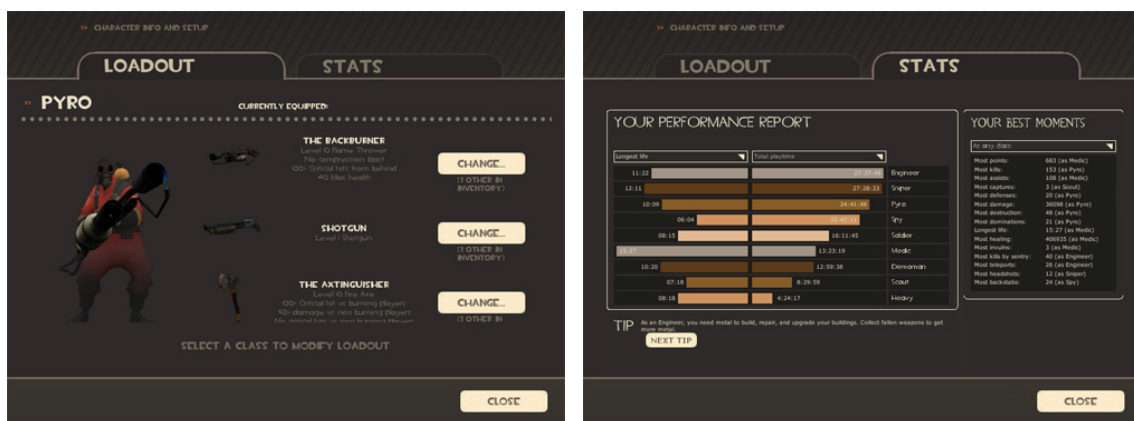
» CHARACTER INFO AND SETUP

LOADOUT

STATS

» PYRO

CURRENTLY EQUIPPED:

THE BACKBURNER
Level 10 Flame Thrower
No compression blast
100% Critical hits from behind
+50 Max health

CHANGE...

(1 OTHER IN INVENTORY)

SHOTGUN
Level 1 Shotgun

CHANGE...

(1 OTHER IN INVENTORY)

THE AXTINGUISHER
Level 10 Fire Axe
100% Critical hit vs burning players
-50% damage vs non burning players
No random critical hits

CHANGE...

(1 OTHER IN

SELECT A CLASS TO MODIFY LOADOUT

CLOSE

» CHARACTER INFO AND SETUP

LOADOUT

STATS

YOUR PERFORMANCE REPORT

Longest life

Total playtime

| | | |
|---|---|---|
| 11:22 | 27:37:49 | Engineer |
| 12:11 | 27:28:33 | Sniper |
| 10:09 | 24:41:48 | Pyro |
| 06:04 | 22:42:11 | Spy |
| 08:15 | 16:11:45 | Soldier |
| 15:27 | 13:23:19 | Medic |
| 10:20 | 12:59:38 | Demoman |
| 07:18 | 8:29:59 | Scout |
| 08:18 | 4:24:17 | Heavy |

YOUR BEST MOMENTS

As any class

| | |
|---|---|
| Most points: | 683 (as Medic) |
| Most kills: | 153 (as Pyro) |
| Most assists: | 108 (as Medic) |
| Most captures: | 3 (as Scout) |
| Most defenses: | 20 (as Pyro) |
| Most damage: | 36098 (as Pyro) |
| Most destruction: | 48 (as Pyro) |
| Most dominations: | 21 (as Pyro) |
| Longest life: | 15:27 (as Medic) |
| Most healing: | 406935 (as Medic) |
| Most invulns: | 3 (as Medic) |
| Most kills by sentry: | 40 (as Engineer) |
| Most teleports: | 26 (as Engineer) |
| Most headshots: | 12 (as Sniper) |
| Most backstabs: | 24 (as Spy) |

TIP As an Engineer, you need metal to build, repair, and upgrade your buildings. Collect fallen weapons to get more metal.

NEXT TIP

CLOSE